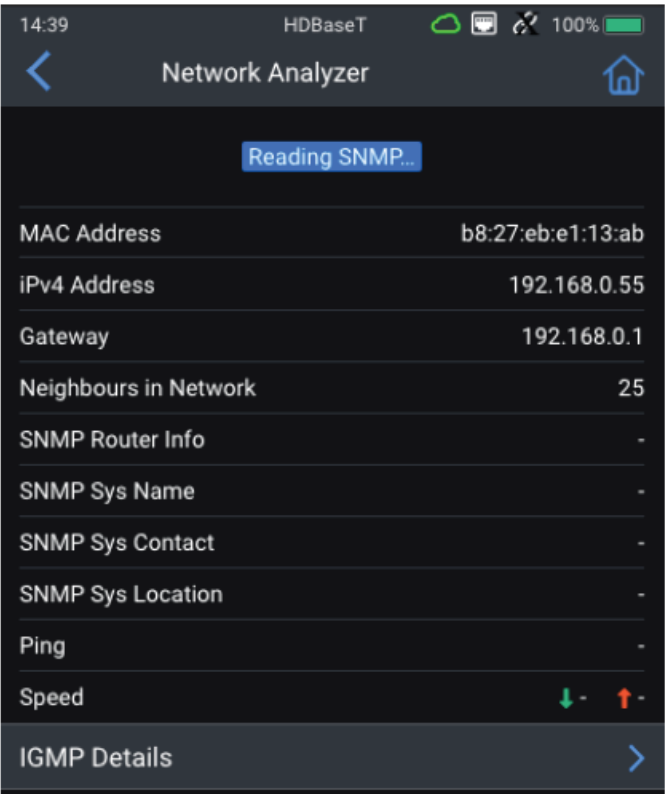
14:39 HDBaseT 100%

Network Analyzer

Reading SNMP...

| | |
|---|---|
| MAC Address | b8:27:eb:e1:13:ab |
| iPv4 Address | 192.168.0.55 |
| Gateway | 192.168.0.1 |
| Neighbours in Network | 25 |
| SNMP Router Info | - |
| SNMP Sys Name | - |
| SNMP Sys Contact | - |
| SNMP Sys Location | - |
| Ping | - |
| Speed | ↓- ↑- |

IGMP Details